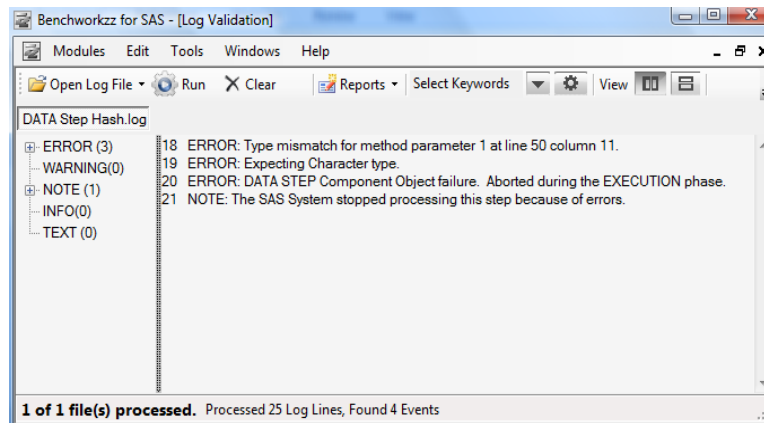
Benchworkzz for SAS - [Log Validation]

Modules Edit Tools Windows Help

Open Log File Run Clear Reports Select Keywords View

DATA Step Hash.log

ERROR (3)
WARNING(0)
NOTE (1)
INFO(0)
TEXT (0)

18 ERROR: Type mismatch for method parameter 1 at line 50 column 11.
19 ERROR: Expecting Character type.
20 ERROR: DATA STEP Component Object failure. Aborted during the EXECUTION phase.
21 NOTE: The SAS System stopped processing this step because of errors.

1 of 1 file(s) processed. Processed 25 Log Lines, Found 4 Events